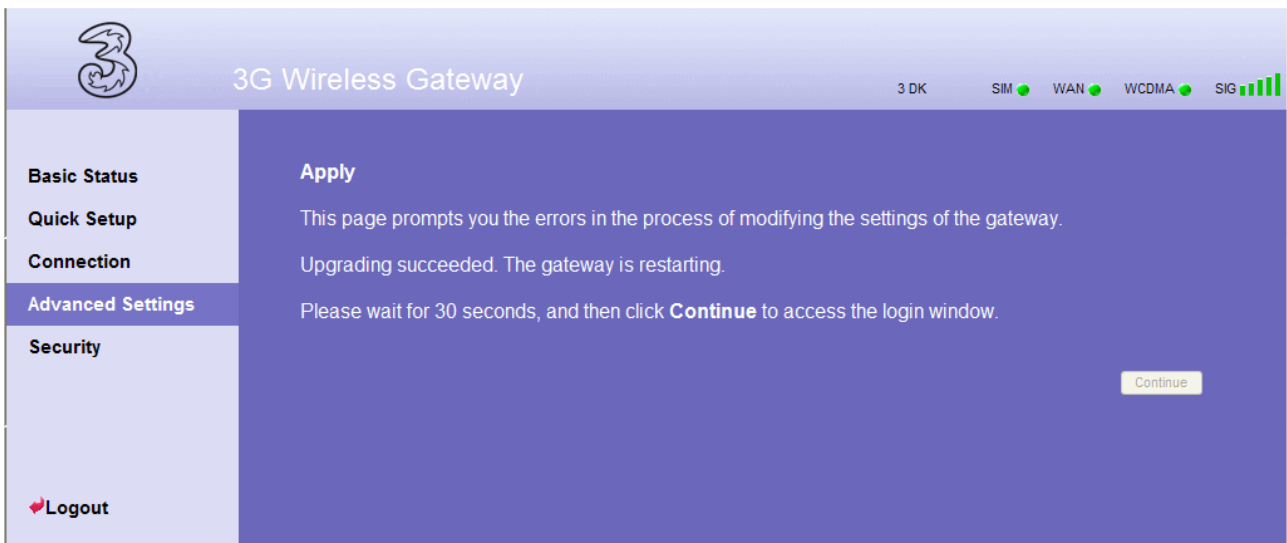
3

3G Wireless Gateway

3 DK SIM WAN WCDMA SIG

Basic Status
Quick Setup
Connection
Advanced Settings
Security

Logout

Apply

This page prompts you the errors in the process of modifying the settings of the gateway.

Upgrading succeeded. The gateway is restarting.

Please wait for 30 seconds, and then click **Continue** to access the login window.

Continue